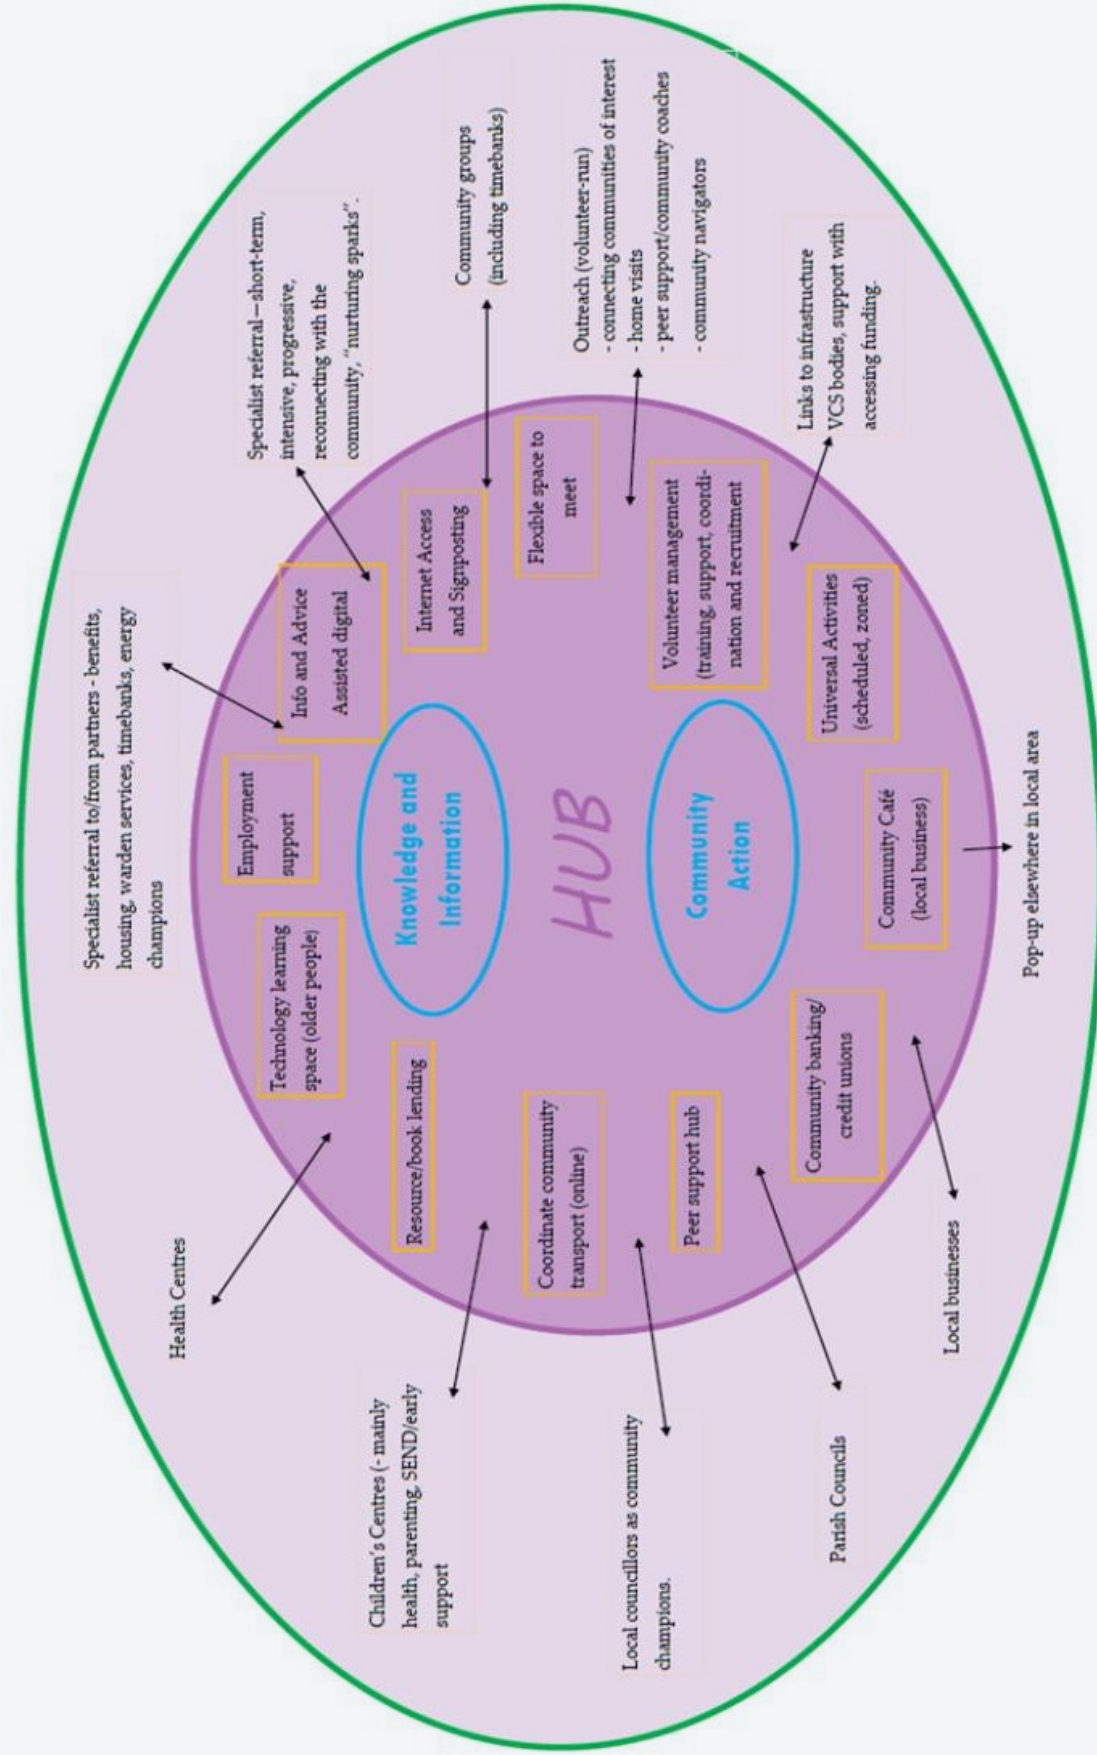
HUB

Knowledge and Information

Community Action

Info and Advice Assisted digital

Internet Access and Signposting

Flexible space to meet

Volunteer management (training, support, coordination and recruitment)

Universal Activities (scheduled, zoned)

Community Café (local business)

Community banking/ credit unions

Peer support hub

Coordinate community transport (online)

Resource/book lending

Technology learning space (older people)

Employment support

Specialist referral to/from partners - benefits, housing, warden services, timebanks, energy champions

Specialist referral—short-term, intensive, progressive, reconnecting with the community, "nurturing sparks".

Community groups (including timebanks)

Outreach (volunteer-run)
- connecting communities of interest
- home visits
- peer support/community coaches
- community navigators

Links to infrastructure VCS bodies, support with accessing funding.

Pop-up elsewhere in local area

Local businesses

Parish Councils

Local councillors as community champions.

Children's Centres (- mainly health, parenting, SEND/early support

Health Centres